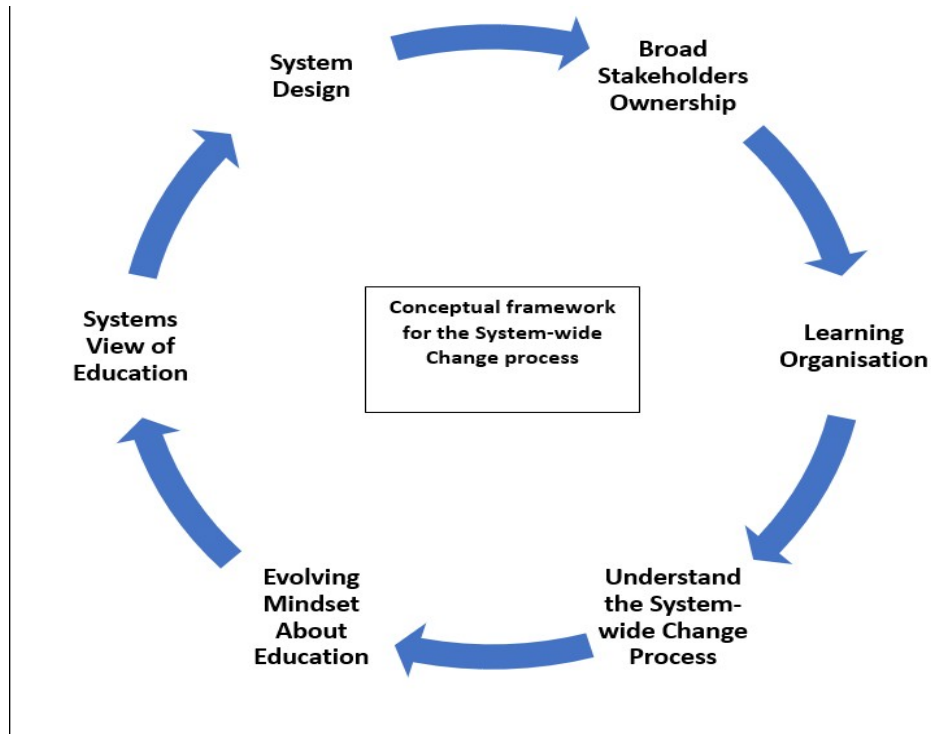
System Design

Broad Stakeholders Ownership

Conceptual framework for the System-wide Change process

Learning Organisation

Understand the System-wide Change Process

Evolving Mindset About Education

Systems View of Education